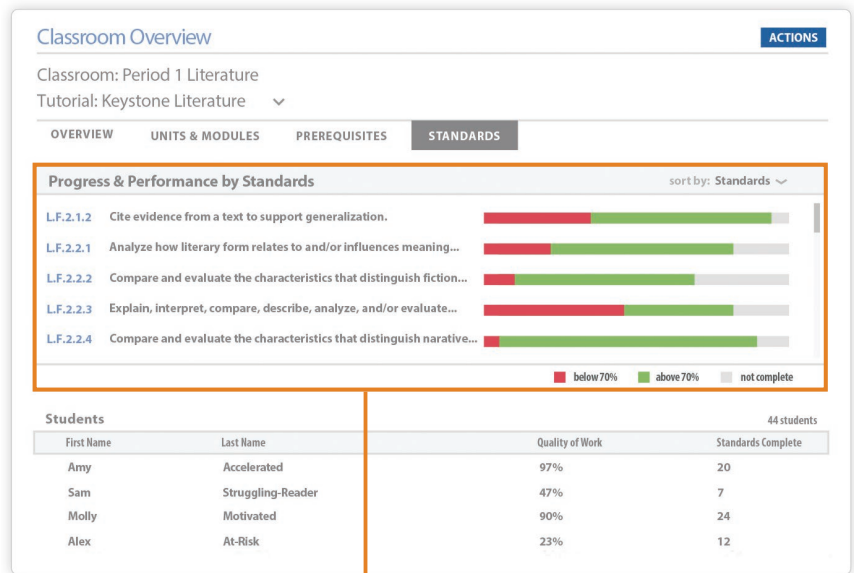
Classroom Overview

ACTIONS

Classroom: Period 1 Literature
Tutorial: Keystone Literature

OVERVIEW UNITS & MODULES PREREQUISITES STANDARDS

Progress & Performance by Standards

sort by: Standards

L.F.2.1.2 Cite evidence from a text to support generalization.

L.F.2.2.1 Analyze how literary form relates to and/or influences meaning...

L.F.2.2.2 Compare and evaluate the characteristics that distinguish fiction...

L.F.2.2.3 Explain, interpret, compare, describe, analyze, and/or evaluate...

L.F.2.2.4 Compare and evaluate the characteristics that distinguish narrative...

below 70% above 70% not complete

Students

44 students

| First Name | Last Name | Quality of Work | Standards Complete |
|---|---|---|---|
| Amy | Accelerated | 97% | 20 |
| Sam | Struggling-Reader | 47% | 7 |
| Molly | Motivated | 90% | 24 |
| Alex | At-Risk | 23% | 12 |